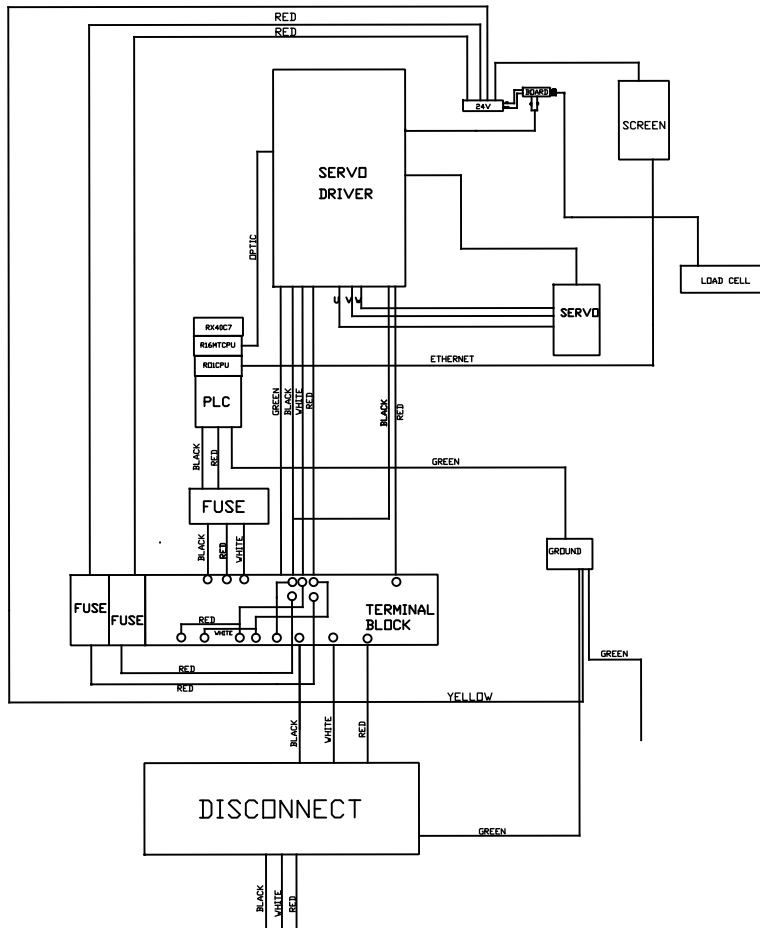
RED
RED
24V
BOARD
SCREEN
SERVO DRIVER
OPTIC
LOAD CELL
U V W
SERVO
RX40C7
R16MTCPU
R01CPU
ETHERNET
PLC
GREEN
BLACK
WHITE
RED
BLACK
RED
BLACK
RED
GREEN
FUSE
BLACK
RED
WHITE
GROUND
FUSE
FUSE
RED
WHITE
TERMINAL BLOCK
GREEN
RED
RED
YELLOW
BLACK
WHITE
RED
DISCONNECT
GREEN
BLACK
WHITE
RED